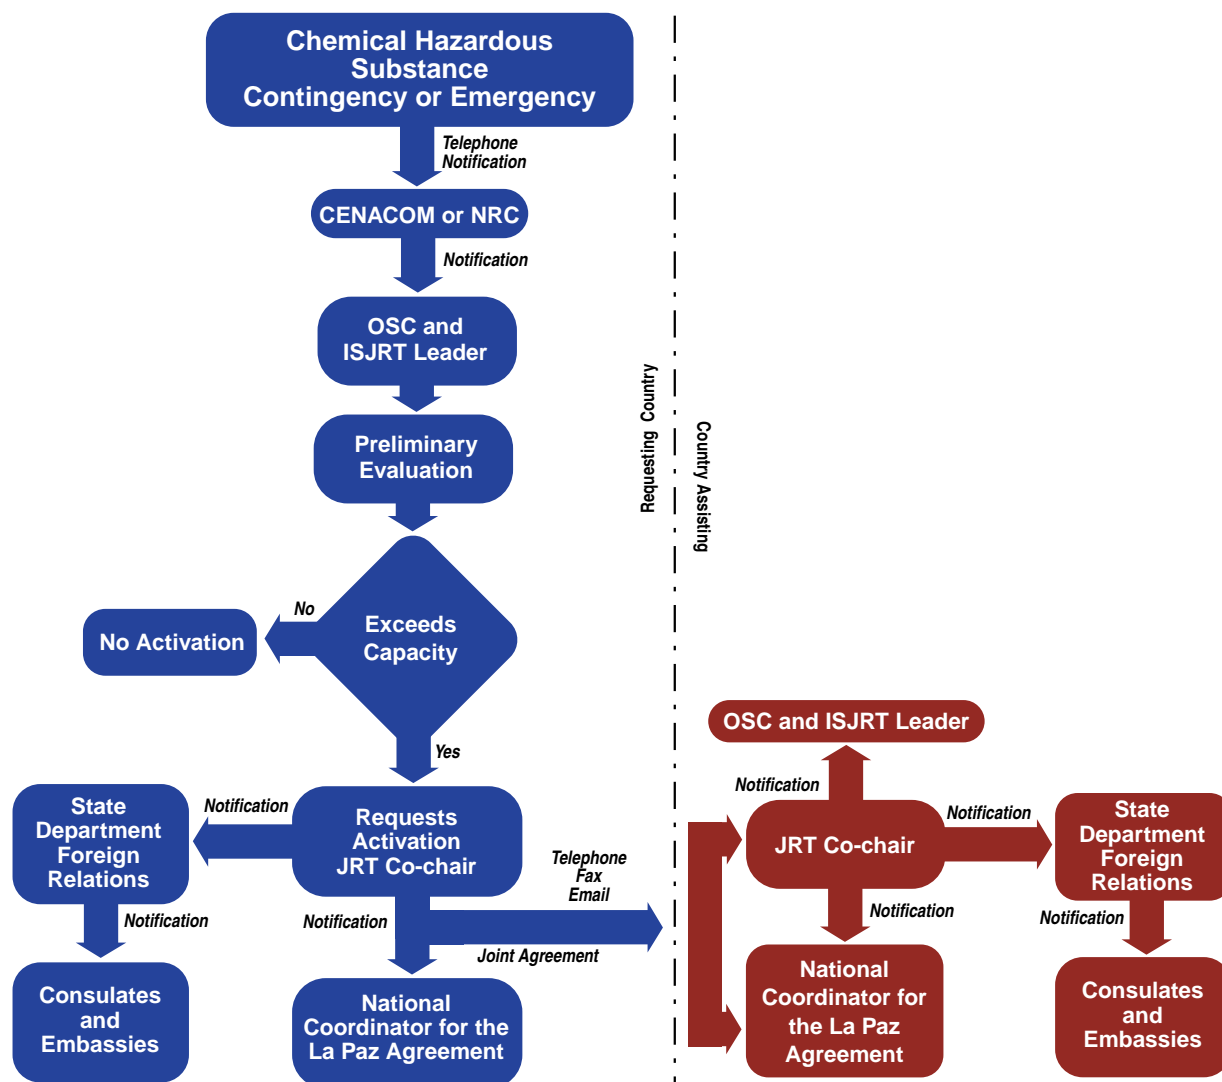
Chemical Hazardous Substance Contingency or Emergency

Telephone Notification

CENACOM or NRC

Notification

OSC and ISJRT Leader

Preliminary Evaluation

Exceeds Capacity

No

No Activation

Yes

Requesting Country

Country Assisting

State Department Foreign Relations

Notification

Requests Activation JRT Co-chair

Notification

Consulates and Embassies

Notification

National Coordinator for the La Paz Agreement

Telephone
Fax
Email

Joint Agreement

OSC and ISJRT Leader

Notification

JRT Co-chair

Notification

State Department Foreign Relations

Notification

Notification

National Coordinator for the La Paz Agreement

Consulates and Embassies